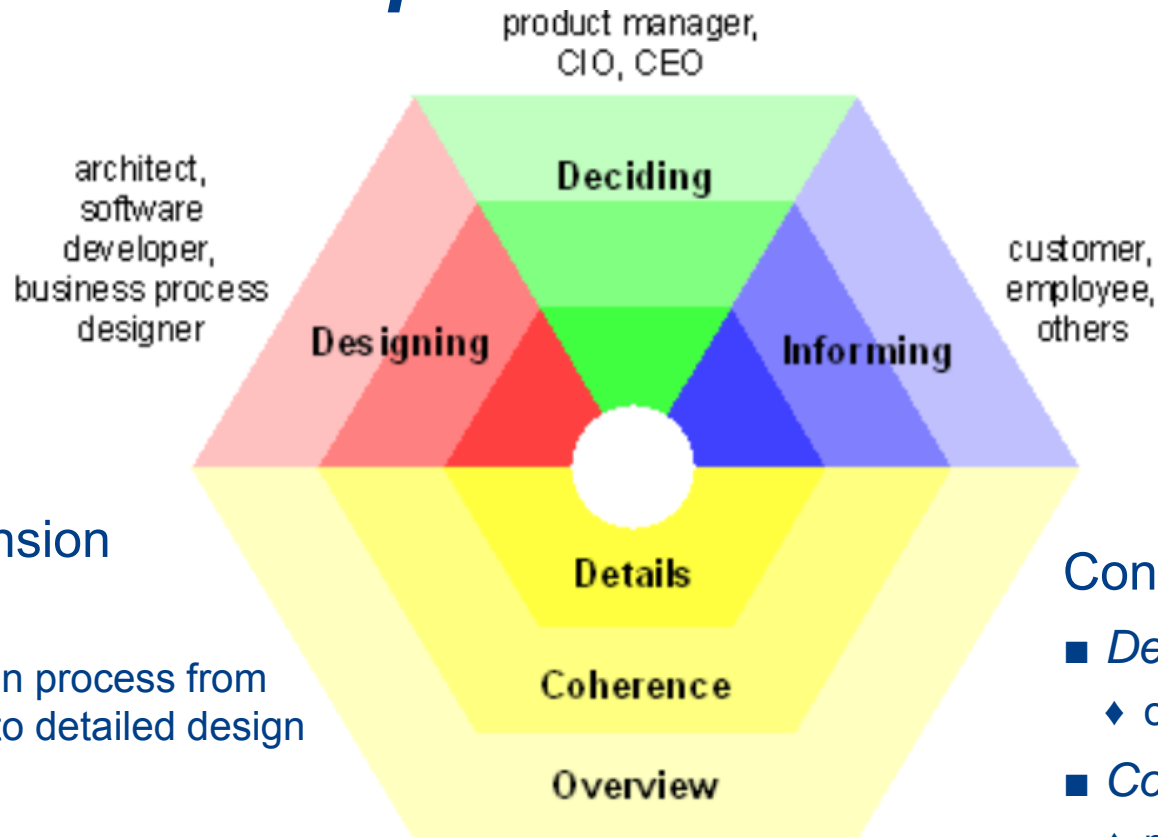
product manager, CIO, CEO

architect, software developer, business process designer

customer, employee, others

Deciding

Designing

Informing

Details

Coherence

Overview

nsion

n process from
to detailed design

Con

■ De

♦ c

■ Co